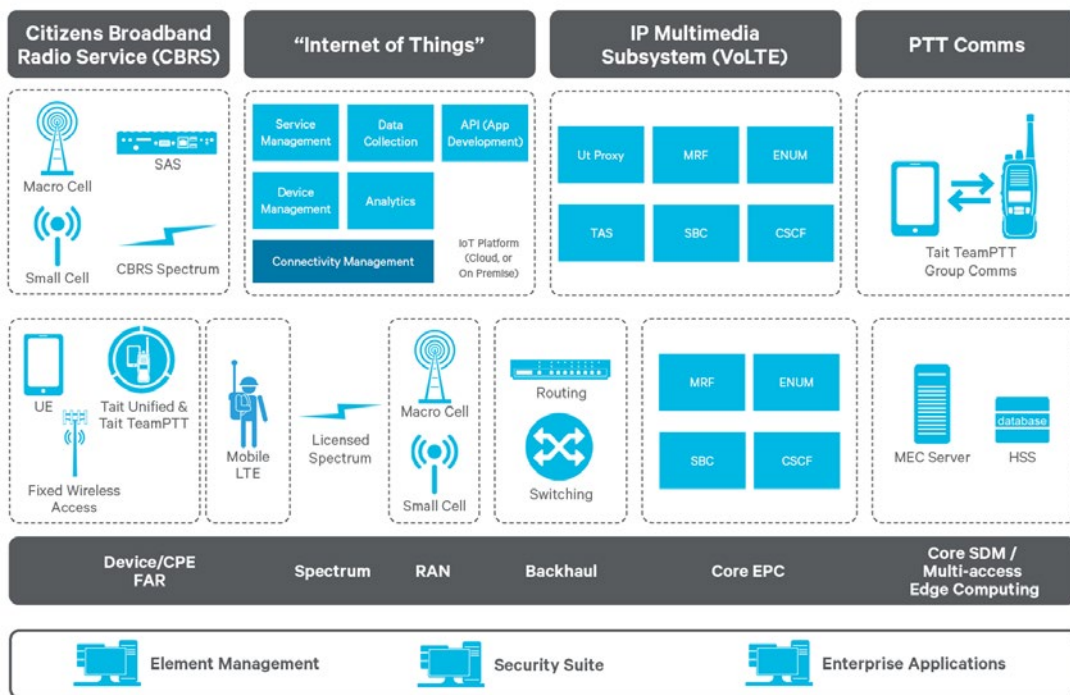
Citizens Broadband Radio Service (CBRS)

"Internet of Things"

IP Multimedia Subsystem (VoLTE)

PTT Comms

Macro Cell

SAS

Small Cell

CBRS Spectrum

Service Management

Data Collection

API (App Development)

Device Management

Analytics

Connectivity Management

IoT Platform (Cloud, or On Premise)

Ut Proxy

MRF

ENUM

TAS

SBC

CSCF

Tait TeamPTT Group Comms

UE

Tait Unified & Tait TeamPTT

Fixed Wireless Access

Mobile LTE

Licensed Spectrum

Macro Cell

Small Cell

Routing

Switching

MRF

ENUM

SBC

CSCF

MEC Server

database

HSS

Device/CPE FAR

Spectrum

RAN

Backhaul

Core EPC

Core SDM / Multi-access Edge Computing

Element Management

Security Suite

Enterprise Applications